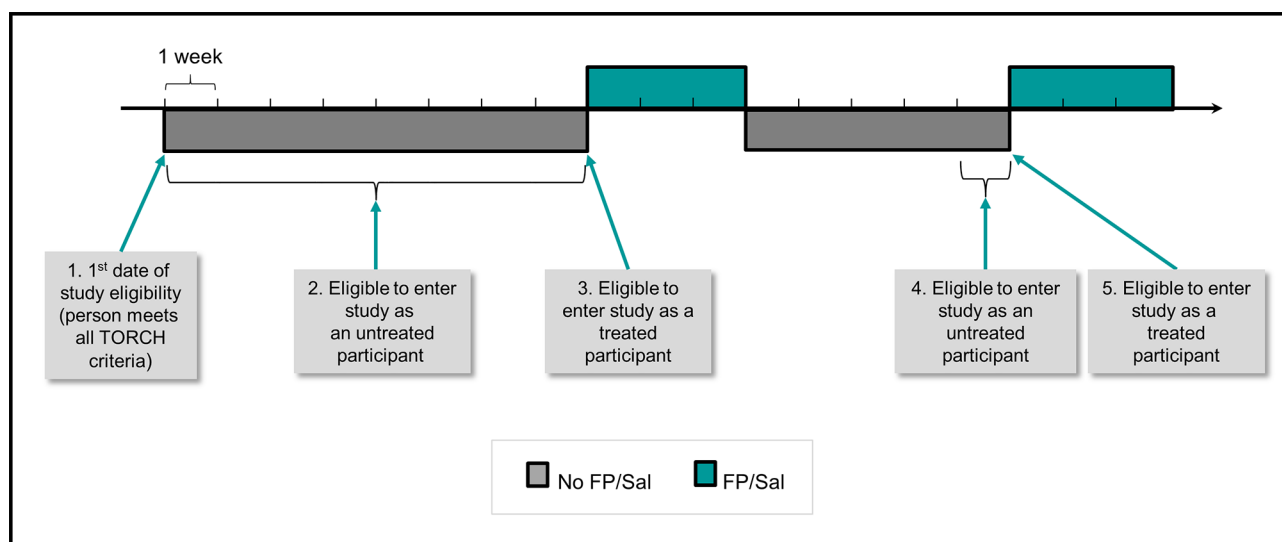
1 week

1. 1$^{st}$ date of study eligibility (person meets all TORCH criteria)

2. Eligible to enter study as an untreated participant

3. Eligible to enter study as a treated participant

4. Eligible to enter study as an untreated participant

5. Eligible to enter study as a treated participant

No FP/Sal

FP/Sal